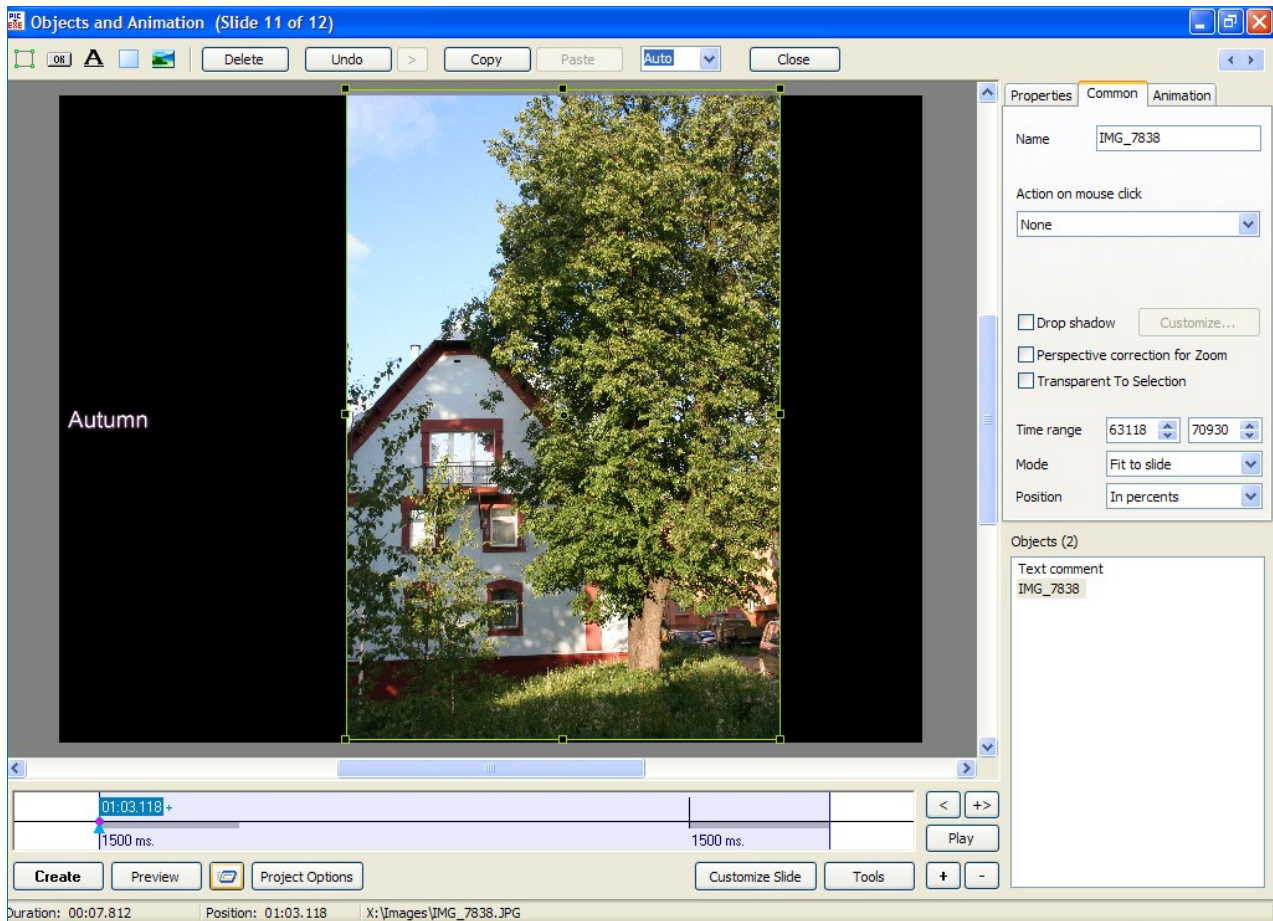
Objects and Animation (Slide 11 of 12)

OK A

Delete Undo > Copy Paste Auto Close

Autumn

Properties Common Animation

Name IMG_7838

Action on mouse click

None

Drop shadow Customize...

Perspective correction for Zoom

Transparent To Selection

Time range 63118 70930

Mode Fit to slide

Position In percents

Objects (2)

Text comment
IMG_7838

01:03.118 +

1500 ms. 1500 ms.

< +>

Play

Create Preview Project Options Customize Slide Tools + -

uration: 00:07.812 Position: 01:03.118 X:\Images\IMG_7838.JPG